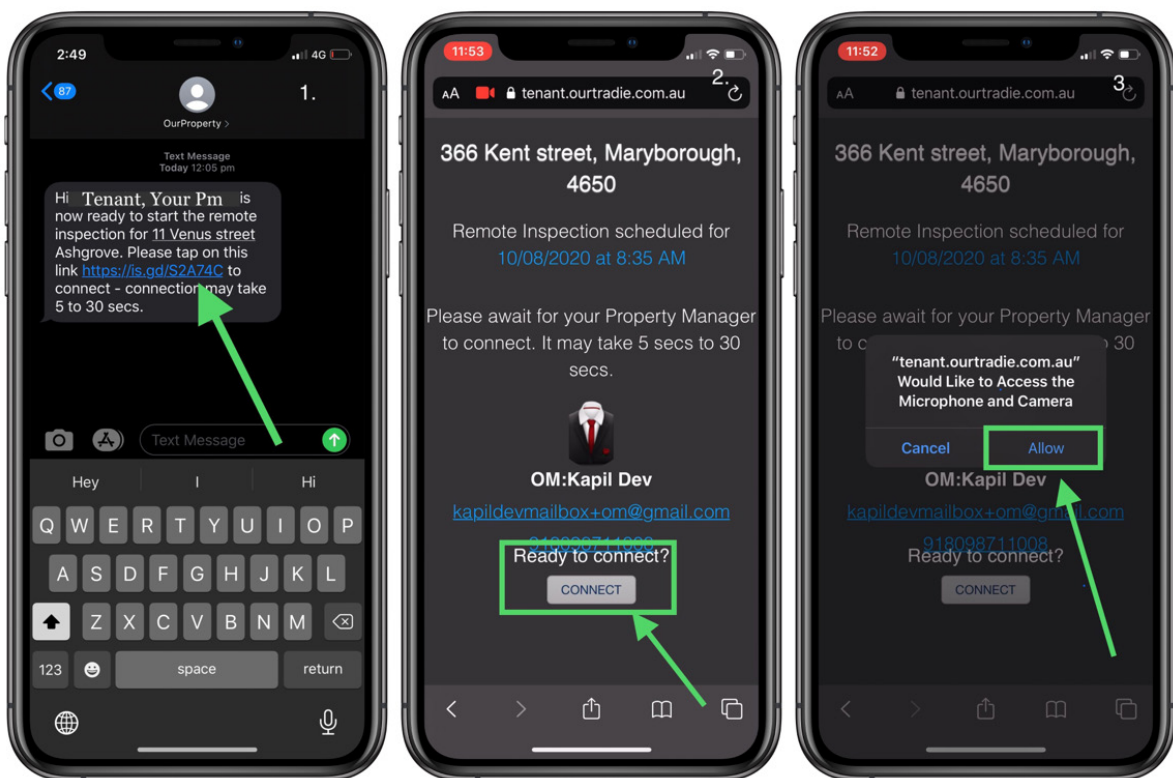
2:49
4G

87
OurProperty >
1.

Text Message
Today 12:05 pm

Hi Tenant, Your Pm is now ready to start the remote inspection for 11 Venus street Ashgrove. Please tap on this link https://is.gd/S2A74C to connect - connection may take 5 to 30 secs.

Text Message

Hey | I | Hi

Q W E R T Y U I O P
A S D F G H J K L
Z X C V B N M
123 space return

11:53
AA tenant.ourtradie.com.au
2.

366 Kent street, Maryborough, 4650

Remote Inspection scheduled for 10/08/2020 at 8:35 AM

Please await for your Property Manager to connect. It may take 5 secs to 30 secs.

OM:Kapil Dev

kapildevmailbox+om@gmail.com

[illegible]

Ready to connect?

CONNECT

11:52
AA tenant.ourtradie.com.au
3.

366 Kent street, Maryborough, 4650

Remote Inspection scheduled for 10/08/2020 at 8:35 AM

Please await for your Property Manager to c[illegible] 30

"tenant.ourtradie.com.au" Would Like to Access the Microphone and Camera

Cancel
Allow

OM:Kapil Dev

kapildevmailbox+om@gmail.com

918098711008

Ready to connect?

CONNECT